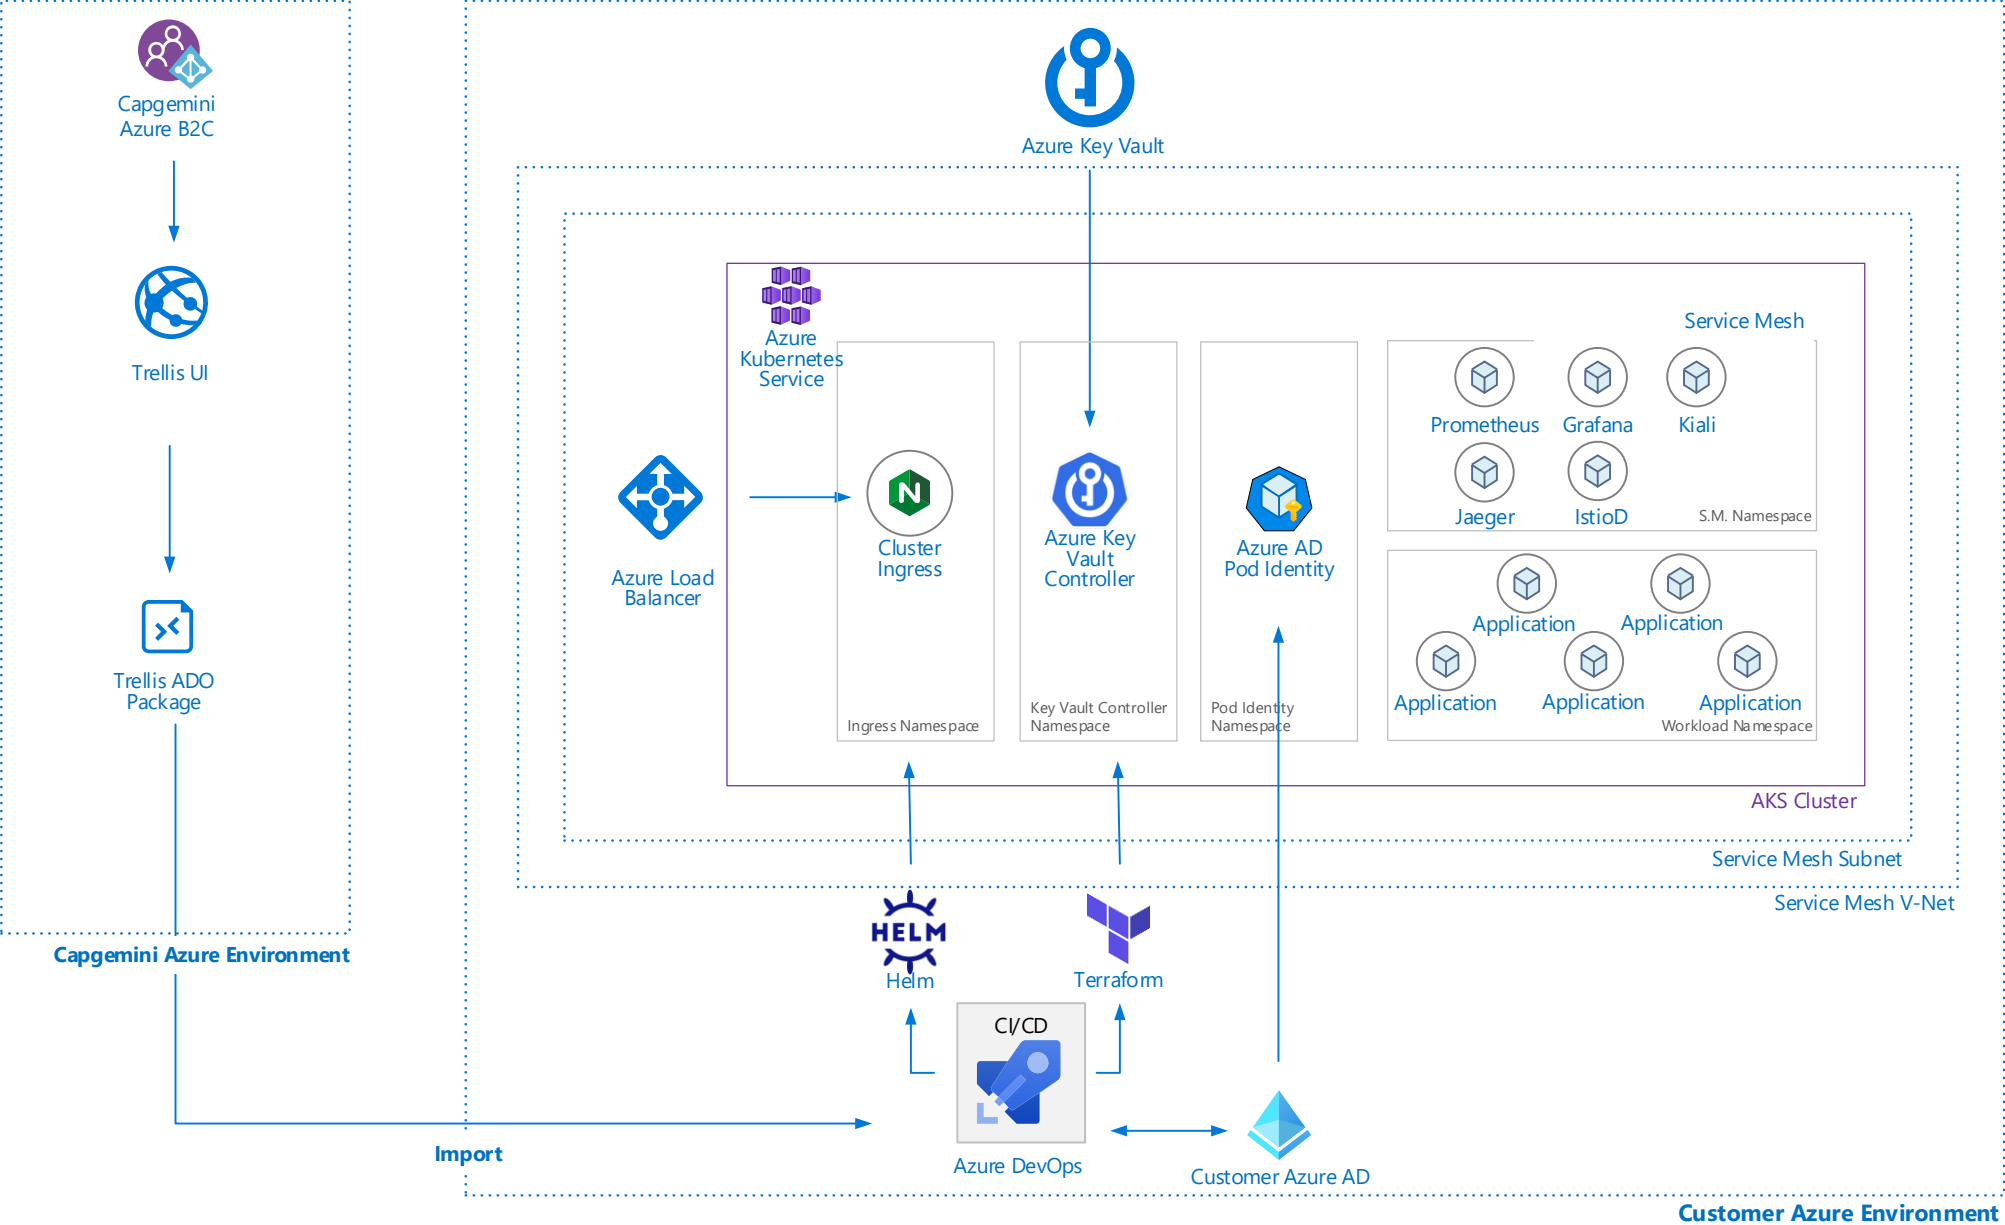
Capgemini Azure B2C

Trellis UI

Trellis ADO Package

Capgemini Azure Environment

Azure Key Vault

Azure Kubernetes Service

Azure Load Balancer

N

Cluster Ingress

Ingress Namespace

Azure Key Vault Controller

Key Vault Controller Namespace

Azure AD Pod Identity

Pod Identity Namespace

Service Mesh

Prometheus

Grafana

Kiali

Jaeger

IstioD

S.M. Namespace

Application

Application

Application

Application

Application

Workload Namespace

AKS Cluster

Service Mesh Subnet

Service Mesh V-Net

HELM

Helm

Terraform

CI/CD

Azure DevOps

Customer Azure AD

Import

Customer Azure Environment